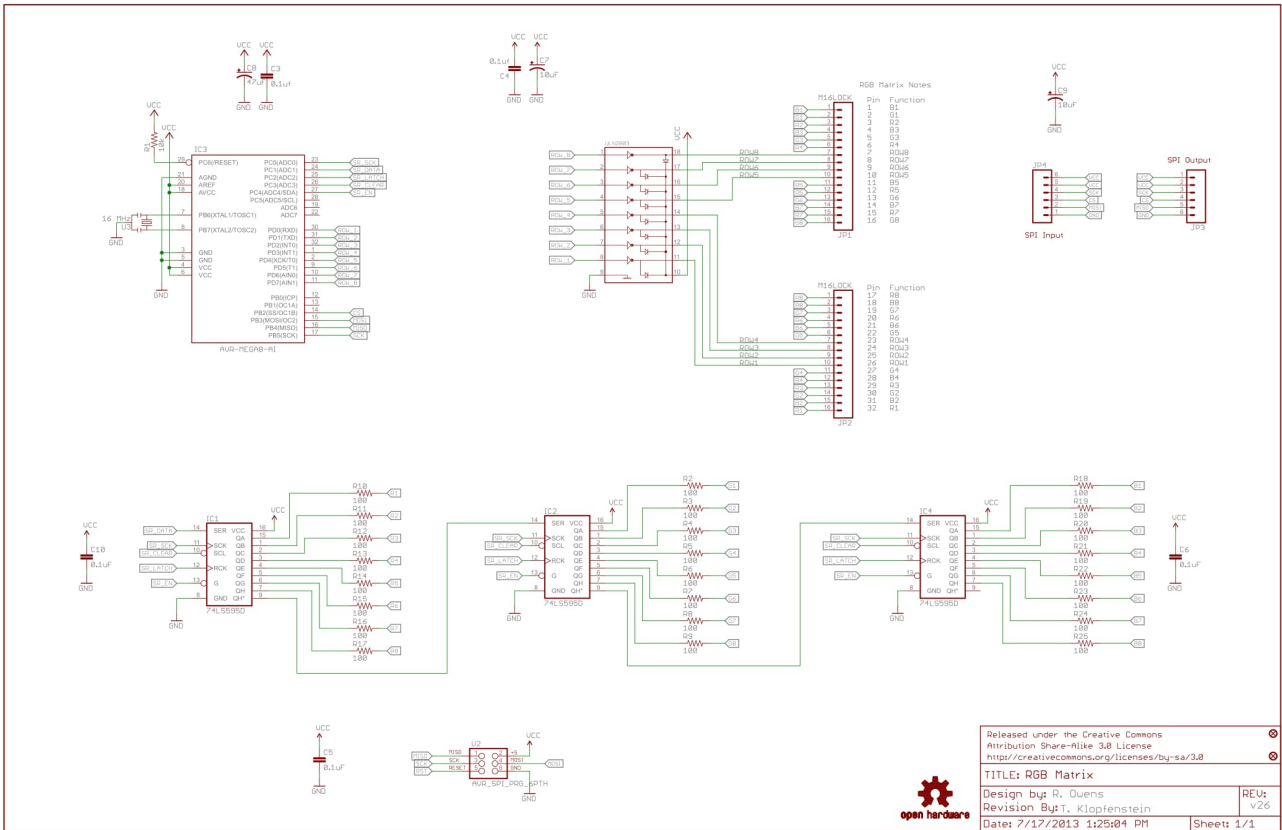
VCC VCC
C8 C3
47uF 0.1uF
GND GND

VCC VCC
0.1uF C7
C4 10uF
GND GND

VCC
C9
10uF
GND

VCC
R1 10k
VCC
IC3
29 PC6(RESET)
21 AGND
20 AREF
18 AVCC
16 MHz
U3
GND
7 PB6(XTAL1/TOSC1)
8 PB7(XTAL2/TOSC2)
3 GND
5 GND
4 VCC
6 VCC
GND
PC0(ADC0) 23 SR_SCK
PC1(ADC1) 24 SR_DATA
PC2(ADC2) 25 SR_LATCH
PC3(ADC3) 26 SR_CLEAR
PC4(ADC4/SDA) 27 SR_EN
PC5(ADC5/SCL) 28
ADC6 19
ADC7 22
PD0(RXD) 30 ROW_1
PD1(TXD) 31 ROW_2
PD2(INT0) 32 ROW_3
PD3(INT1) 1 ROW_4
PD4(XCK/T0) 2 ROW_5
PD5(T1) 9 ROW_6
PD6(AIN0) 10 ROW_7
PD7(AIN1) 11 ROW_8
PB0(ICP) 12
PB1(OC1A) 13
PB2(SS/OC1B) 14 CS
PB3(MOSI/OC2) 15 MOSI
PB4(MISO) 16 MISO
PB5(SCK) 17 SCK
AVR-MEGA8-AI

ULN2803
ROW_8 ROW_7 ROW_6 ROW_5 ROW_4 ROW_3 ROW_2 ROW_1
VCC
GND
ROW8 ROW7 ROW6 ROW5
ROW4 ROW3 ROW2 ROW1

M16LOCK
JP1
M16LOCK
JP2

RGB Matrix Notes
| Pin | Function |
|---|---|
| 1 | B1 |
| 2 | G1 |
| 3 | R2 |
| 4 | B3 |
| 5 | G3 |
| 6 | R4 |
| 7 | ROW8 |
| 8 | ROW7 |
| 9 | ROW6 |
| 10 | ROW5 |
| 11 | B5 |
| 12 | R5 |
| 13 | G6 |
| 14 | B7 |
| 15 | R7 |
| 16 | G8 |

| Pin | Function |
|---|---|
| 17 | R8 |
| 18 | B8 |
| 19 | G7 |
| 20 | R6 |
| 21 | B6 |
| 22 | G5 |
| 23 | ROW4 |
| 24 | ROW3 |
| 25 | ROW2 |
| 26 | ROW1 |
| 27 | G4 |
| 28 | B4 |
| 29 | R3 |
| 30 | G2 |
| 31 | B2 |
| 32 | R1 |

JP4
SPI Input
SPI Output
JP3

VCC
C10
0.1uF
GND
IC1
SR_DATA SR_SCK SR_CLEAR SR_LATCH SR_EN
SER VCC SCK SCL RCK G GND
QA QB QC QD QE QF QG QH QH*
74LS595D
GND
R10 R11 R12 R13 R14 R15 R16 R17
100
B1 B2 B3 B4 B5 B6 B7 B8

IC2
74LS595D
R2 R3 R4 R5 R6 R7 R8 R9
100
G1 G2 G3 G4 G5 G6 G7 G8

IC4
74LS595D
R18 R19 R20 R21 R22 R23 R24 R25
100
R1 R2 R3 R4 R5 R6 R7 R8

VCC
C6
0.1uF
GND

VCC
C5
0.1uF
GND

U2
MISO SCK RESET
+5 MOSI GND
AVR_SPI_PRG_6PTH
VCC
GND

open hardware

Released under the Creative Commons Attribution Share-Alike 3.0 License
http://creativecommons.org/licenses/by-sa/3.0
TITLE: RGB Matrix
Design by: R. Owens
Revision By: T. Klopfenstein
REV: v26
Date: 7/17/2013 1:25:04 PM
Sheet: 1/1